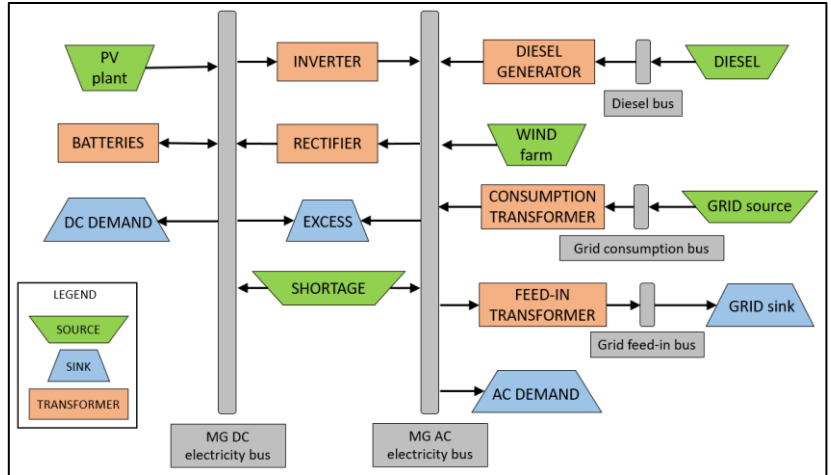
PV plant

INVERTER

DIESEL GENERATOR

DIESEL

Diesel bus

BATTERIES

RECTIFIER

WIND farm

DC DEMAND

EXCESS

CONSUMPTION TRANSFORMER

GRID source

Grid consumption bus

SHORTAGE

FEED-IN TRANSFORMER

GRID sink

Grid feed-in bus

AC DEMAND

LEGEND

SOURCE

SINK

TRANSFORMER

MG DC electricity bus

MG AC electricity bus